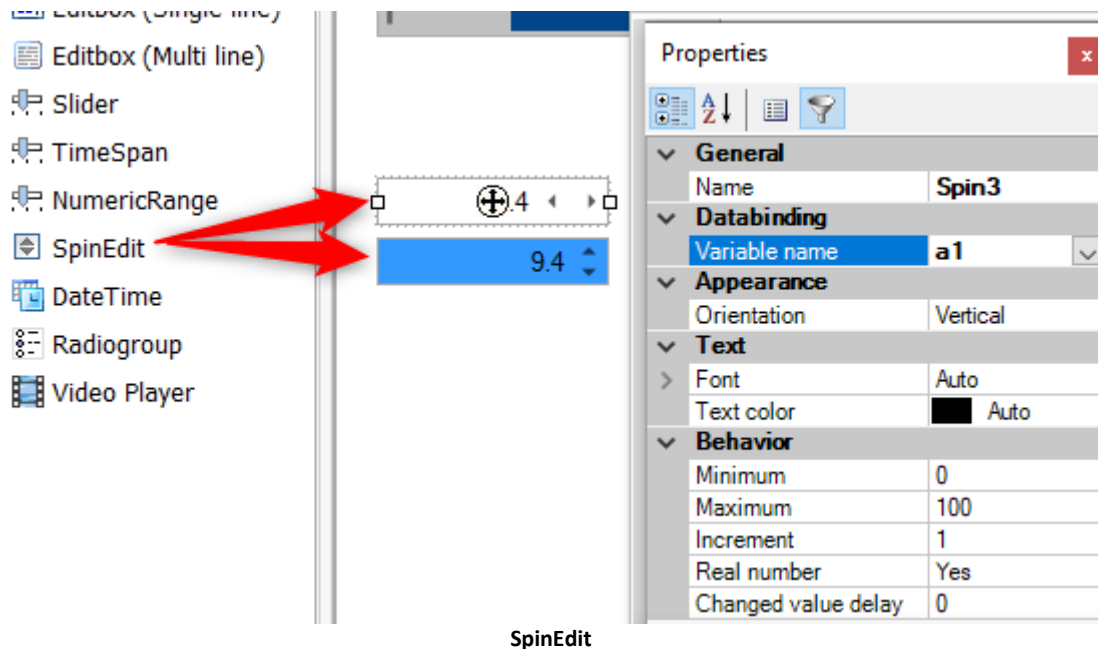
Editbox (Single line)
Editbox (Multi line)
Slider
TimeSpan
NumericRange
SpinEdit
DateTime
Radiogroup
Video Player

.4

9.4

Properties

x

General

| Name | Spin3 |
|---|---|

Databinding

| Variable name | a1 |
|---|---|

Appearance

| Orientation | Vertical |
|---|---|

Text

| Font | Auto |
|---|---|
| Text color | Auto |

Behavior

| Minimum | 0 |
|---|---|
| Maximum | 100 |
| Increment | 1 |
| Real number | Yes |
| Changed value delay | 0 |

SpinEdit